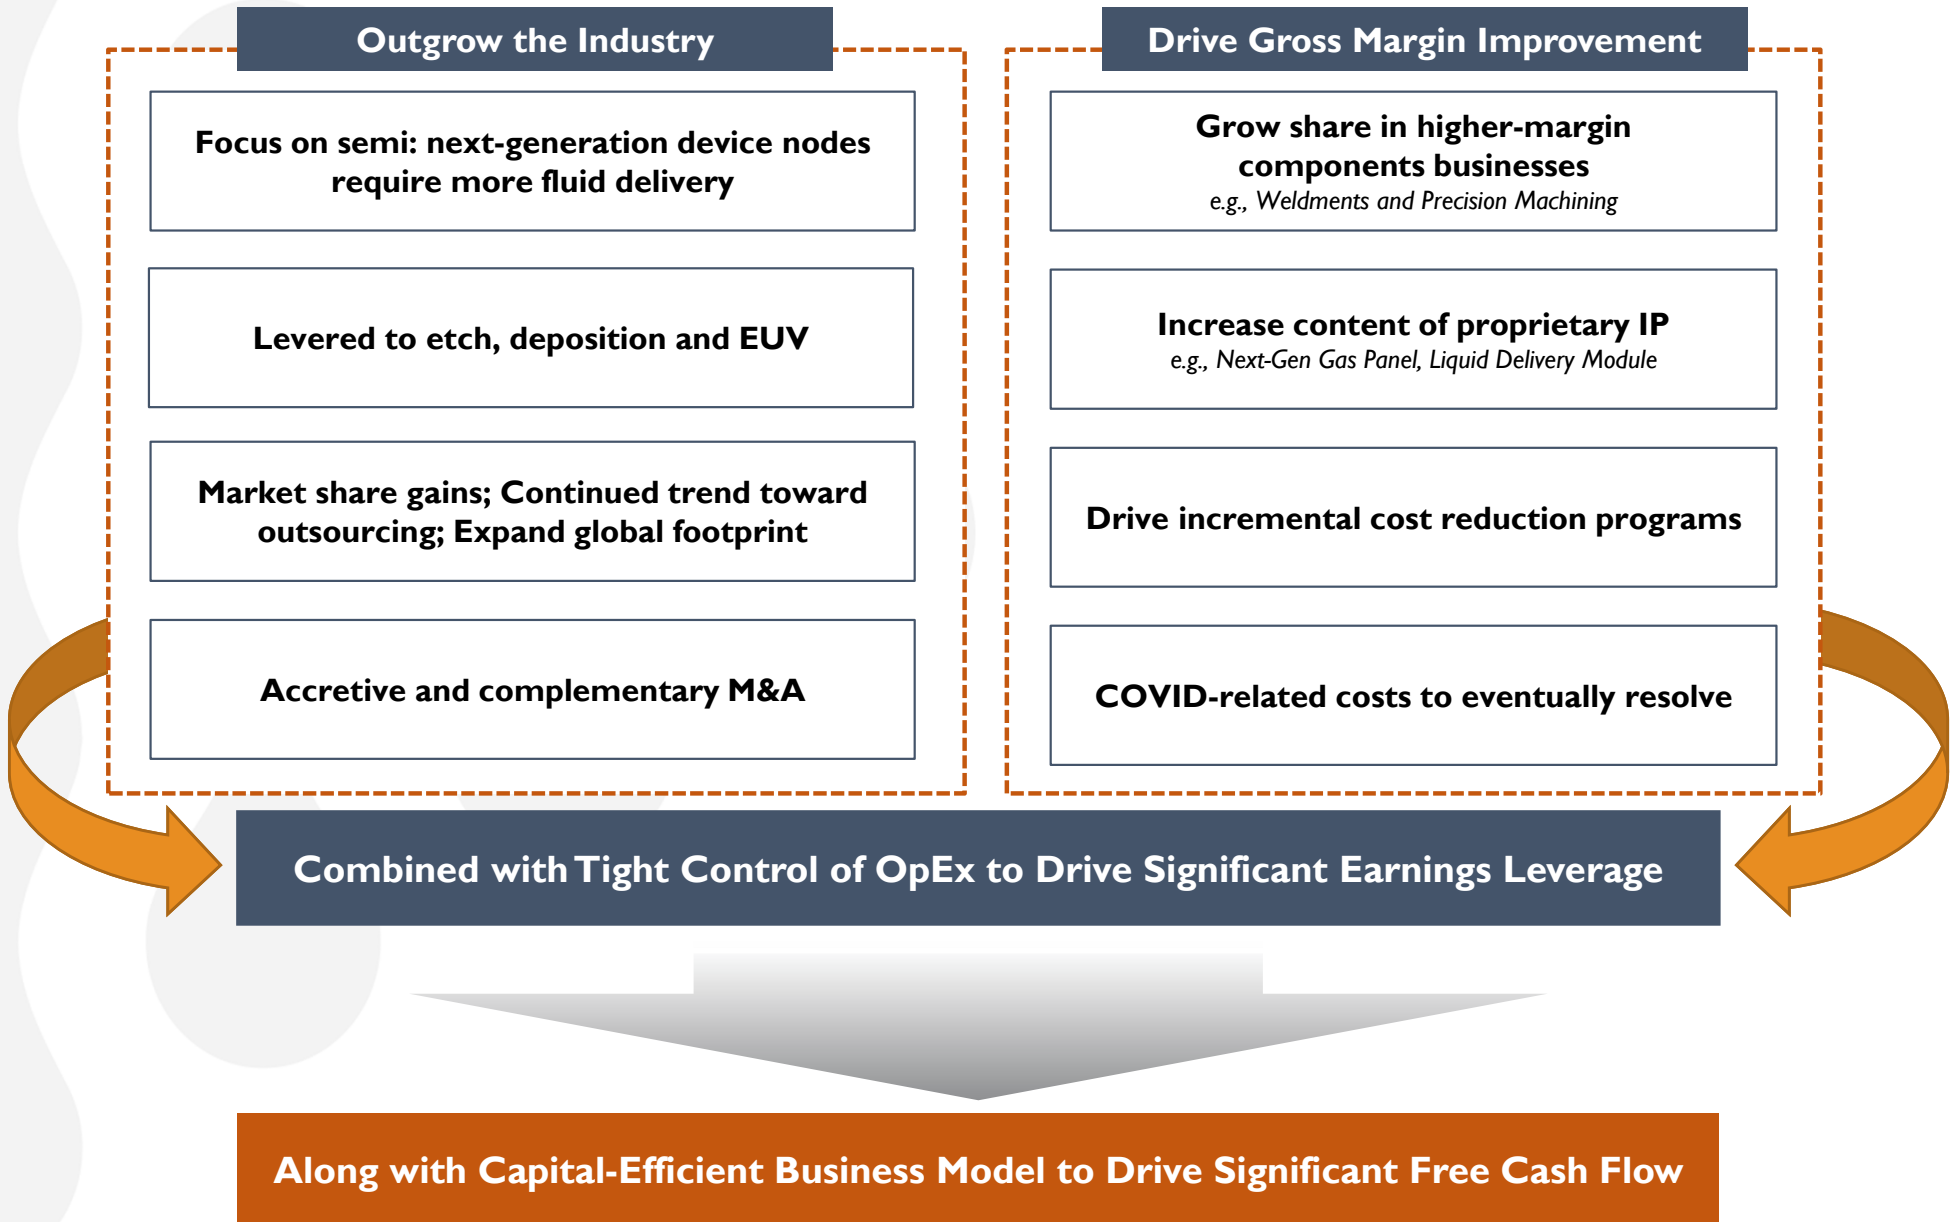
Outgrow the Industry

Focus on semi: next-generation device nodes require more fluid delivery

Levered to etch, deposition and EUV

Market share gains; Continued trend toward outsourcing; Expand global footprint

Accretive and complementary M&A

Drive Gross Margin Improvement

Grow share in higher-margin components businesses
e.g., Weldments and Precision Machining

Increase content of proprietary IP
e.g., Next-Gen Gas Panel, Liquid Delivery Module

Drive incremental cost reduction programs

COVID-related costs to eventually resolve

Combined with Tight Control of OpEx to Drive Significant Earnings Leverage

Along with Capital-Efficient Business Model to Drive Significant Free Cash Flow